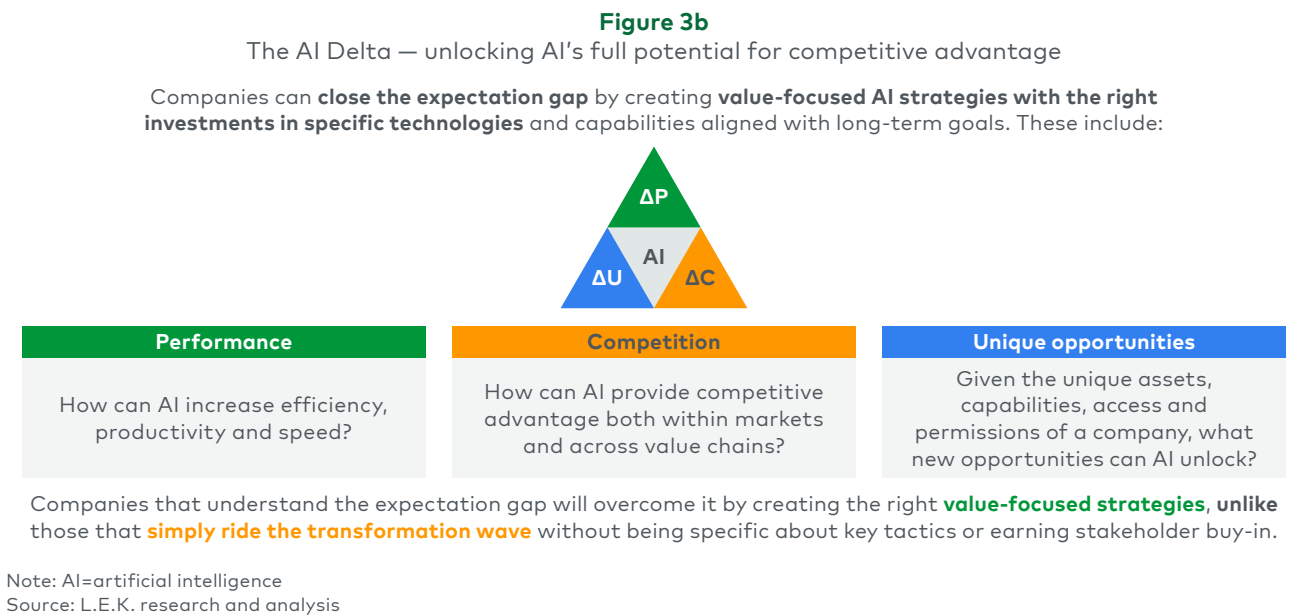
Figure 3b
The AI Delta — unlocking AI’s full potential for competitive advantage

Companies can close the expectation gap by creating value-focused AI strategies with the right investments in specific technologies and capabilities aligned with long-term goals. These include:

ΔP
AI
ΔU
ΔC

| Performance | Competition | Unique opportunities |
|---|---|---|
| How can AI increase efficiency, productivity and speed? | How can AI provide competitive advantage both within markets and across value chains? | Given the unique assets, capabilities, access and permissions of a company, what new opportunities can AI unlock? |

Companies that understand the expectation gap will overcome it by creating the right value-focused strategies, unlike those that simply ride the transformation wave without being specific about key tactics or earning stakeholder buy-in.

Note: AI=artificial intelligence
Source: L.E.K. research and analysis